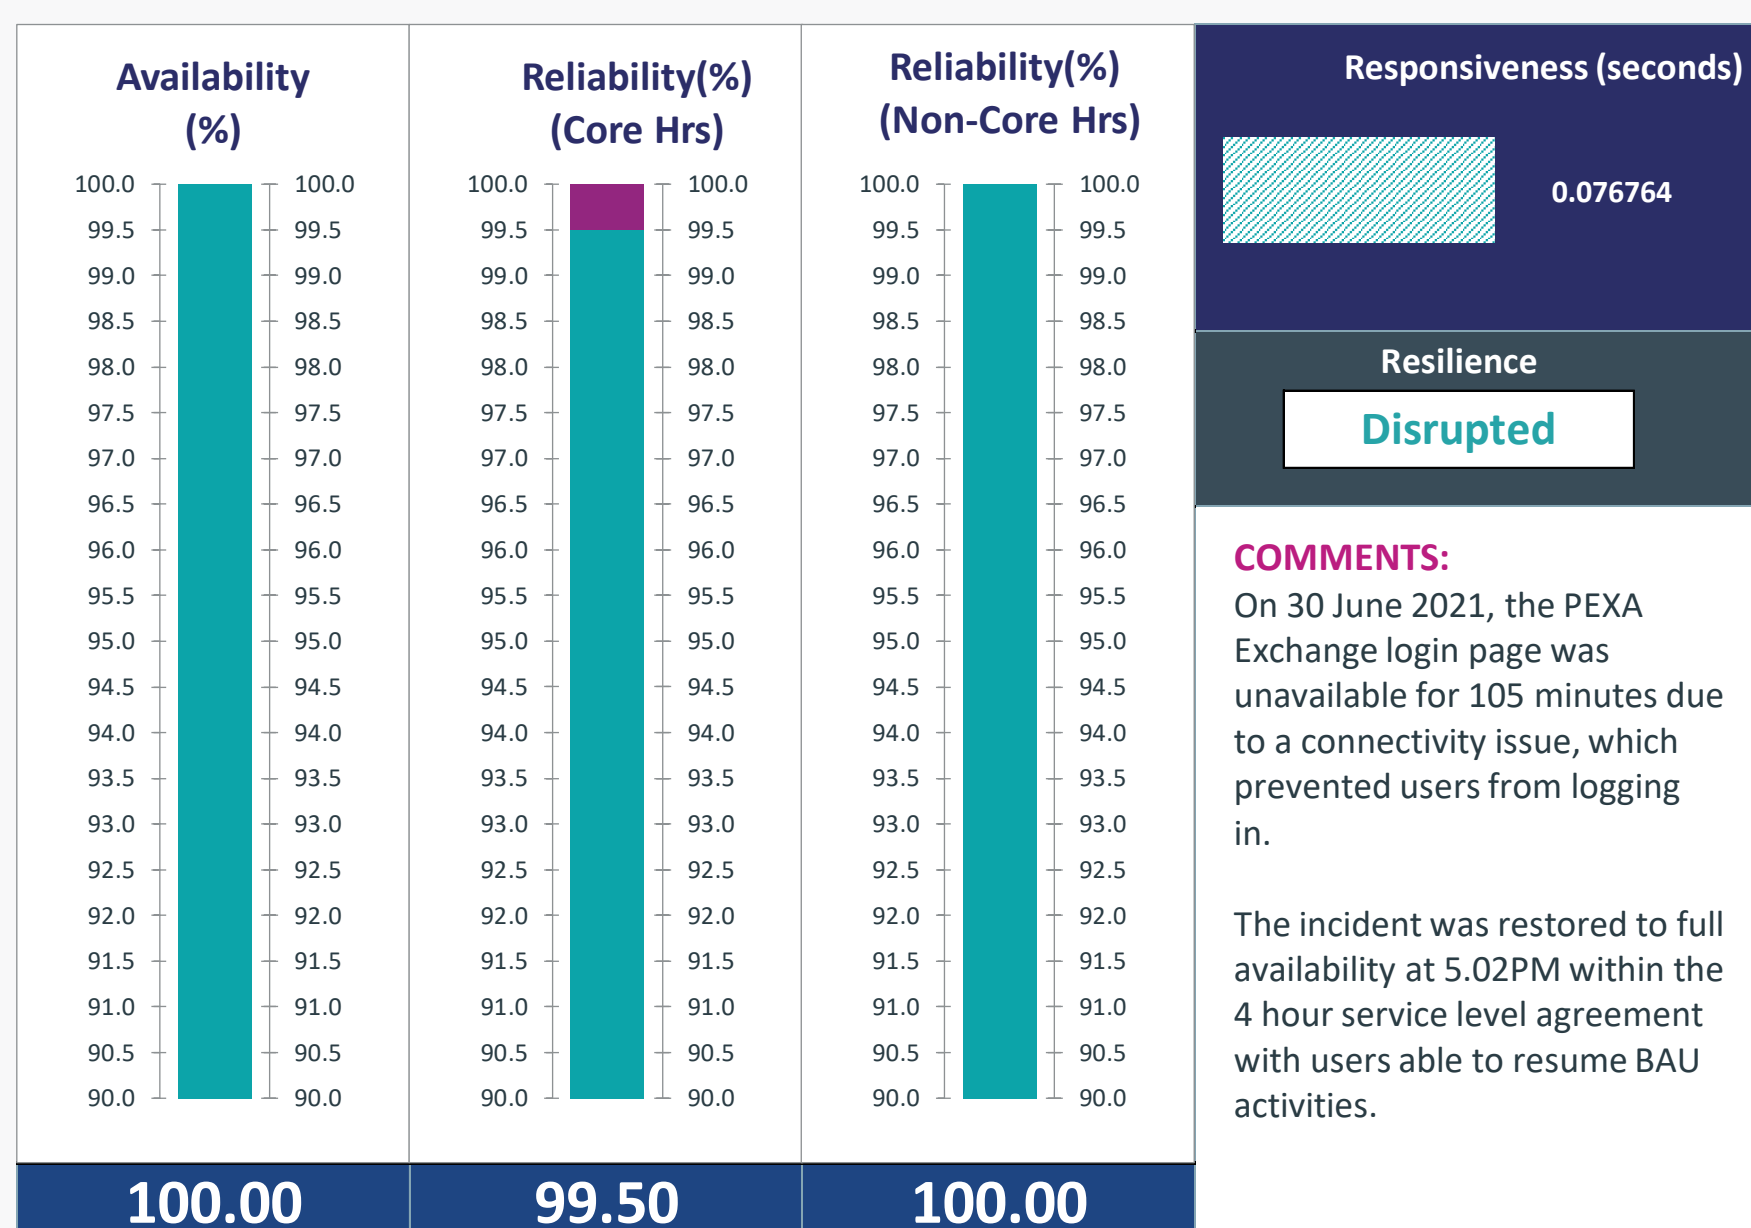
Availability (%)

100.0 99.5 99.0 98.5 98.0 97.5 97.0 96.5 96.0 95.5 95.0 94.5 94.0 93.5 93.0 92.5 92.0 91.5 91.0 90.5 90.0

100.0 99.5 99.0 98.5 98.0 97.5 97.0 96.5 96.0 95.5 95.0 94.5 94.0 93.5 93.0 92.5 92.0 91.5 91.0 90.5 90.0

100.00

Reliability(%) (Core Hrs)

100.0 99.5 99.0 98.5 98.0 97.5 97.0 96.5 96.0 95.5 95.0 94.5 94.0 93.5 93.0 92.5 92.0 91.5 91.0 90.5 90.0

100.0 99.5 99.0 98.5 98.0 97.5 97.0 96.5 96.0 95.5 95.0 94.5 94.0 93.5 93.0 92.5 92.0 91.5 91.0 90.5 90.0

99.50

Reliability(%) (Non-Core Hrs)

100.0 99.5 99.0 98.5 98.0 97.5 97.0 96.5 96.0 95.5 95.0 94.5 94.0 93.5 93.0 92.5 92.0 91.5 91.0 90.5 90.0

100.0 99.5 99.0 98.5 98.0 97.5 97.0 96.5 96.0 95.5 95.0 94.5 94.0 93.5 93.0 92.5 92.0 91.5 91.0 90.5 90.0

100.00

Responsiveness (seconds)

0.076764

Resilience

Disrupted

COMMENTS:
On 30 June 2021, the PEXA Exchange login page was unavailable for 105 minutes due to a connectivity issue, which prevented users from logging in.

The incident was restored to full availability at 5.02PM within the 4 hour service level agreement with users able to resume BAU activities.